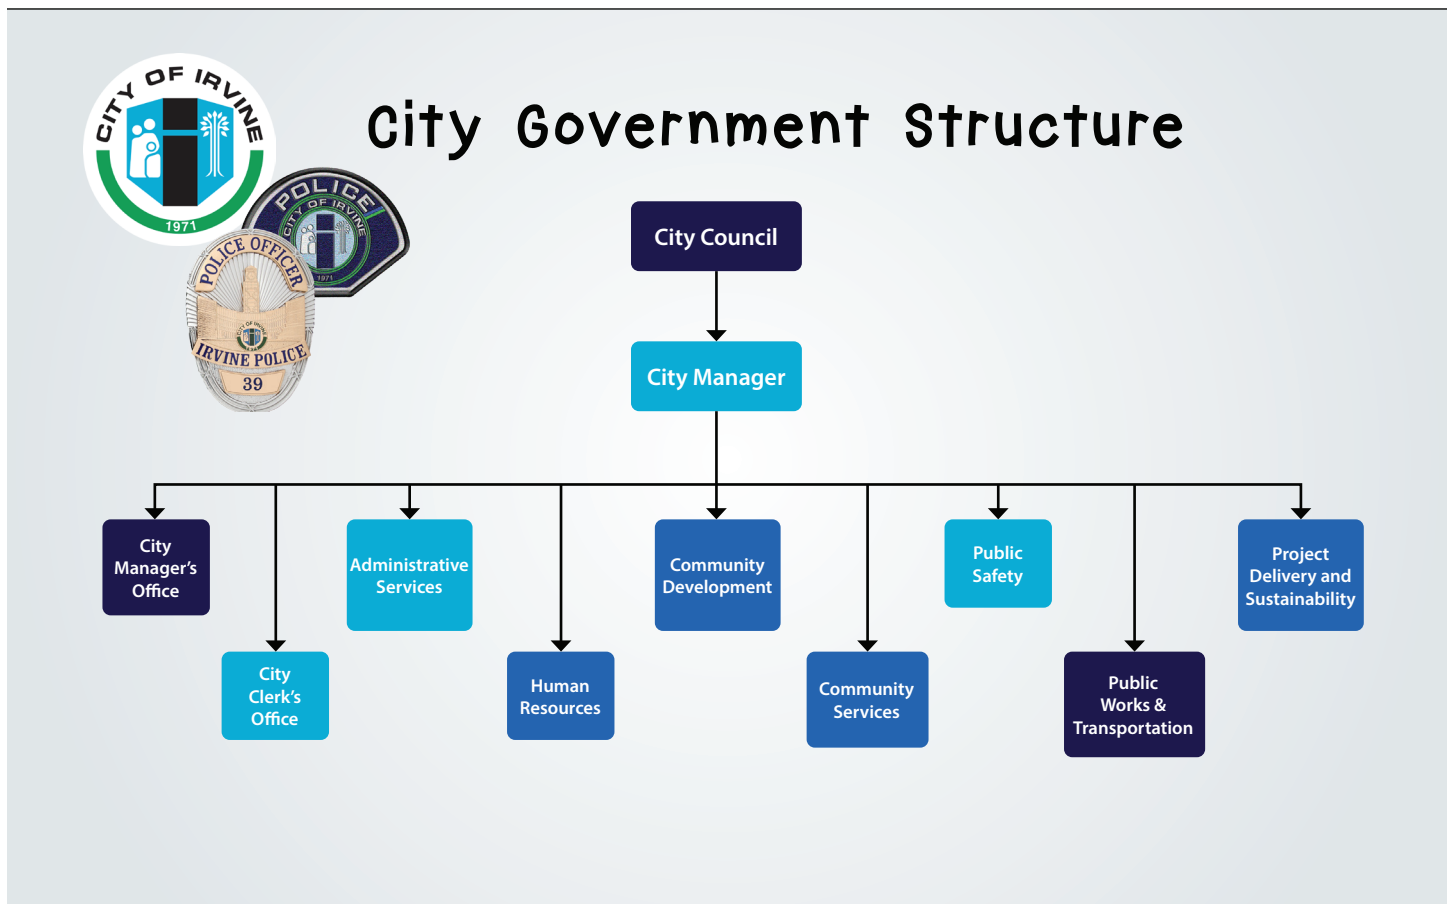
CITY OF IRVINE
1971

POLICE
CITY OF IRVINE
1971

POLICE OFFICER
IRVINE POLICE
39

City Government Structure

City Council

City Manager

City Manager's Office

City Clerk's Office

Administrative Services

Human Resources

Community Development

Community Services

Public Safety

Public Works & Transportation

Project Delivery and Sustainability